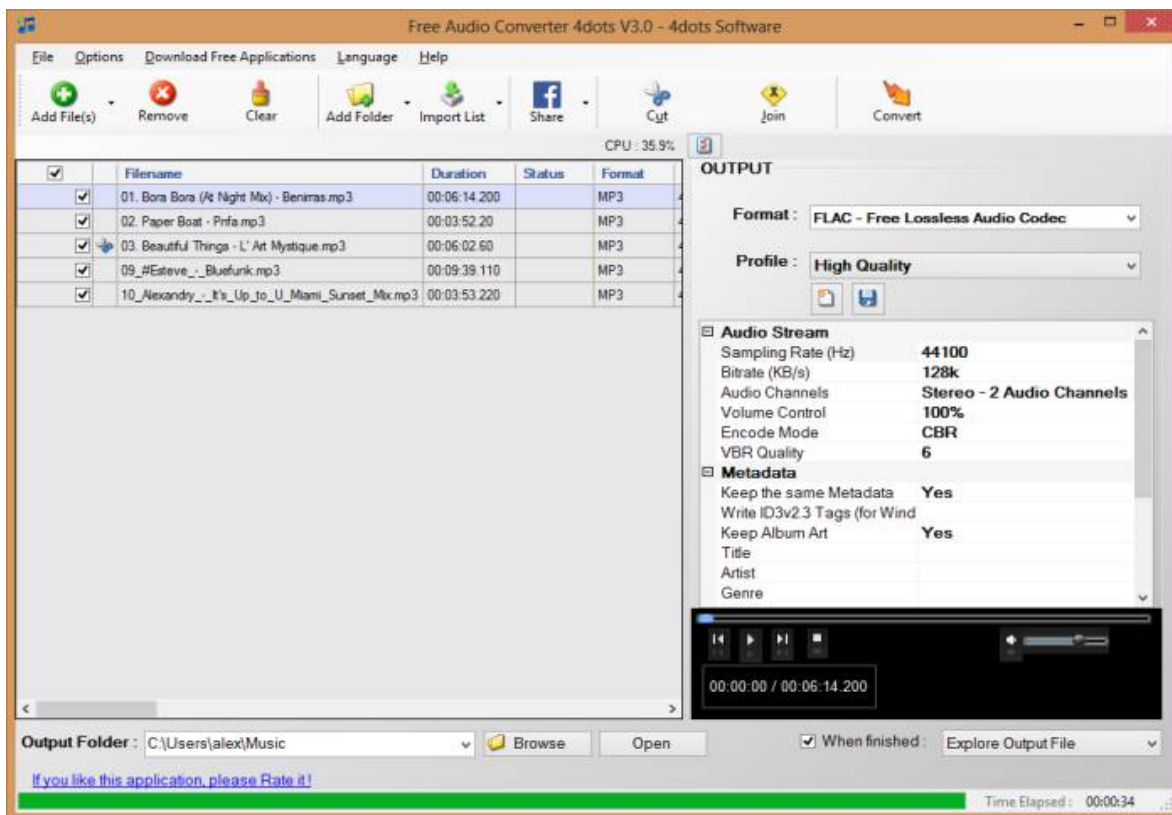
Free Audio Converter 4dots V3.0 - 4dots Software

File Options Download Free Applications Language Help

Add File(s) Remove Clear Add Folder Import List Share Cut Join Convert

CPU : 35.9%

| | | Filename | Duration | Status | Format |
|---|---|---|---|---|---|
| ☑ | | | | | |
| ☑ | | 01. Bora Bora (At Night Mix) - Benirras.mp3 | 00:06:14.200 | | MP3 |
| ☑ | | 02. Paper Boat - Pnfa.mp3 | 00:03:52.20 | | MP3 |
| ☑ | | 03. Beautiful Things - L' Art Mystique.mp3 | 00:06:02.60 | | MP3 |
| ☑ | | 09_#Esteve_-_Bluefunk.mp3 | 00:09:39.110 | | MP3 |
| ☑ | | 10_Alexandry_-_It's_Up_to_U_Miami_Sunset_Mix.mp3 | 00:03:53.220 | | MP3 |

OUTPUT

Format : FLAC - Free Lossless Audio Codec

Profile : High Quality

| Audio Stream | |
|---|---|
| Sampling Rate (Hz) | 44100 |
| Bitrate (KB/s) | 128k |
| Audio Channels | Stereo - 2 Audio Channels |
| Volume Control | 100% |
| Encode Mode | CBR |
| VBR Quality | 6 |
| Metadata | |
| Keep the same Metadata | Yes |
| Write ID3v2.3 Tags (for Wind | |
| Keep Album Art | Yes |
| Title | |
| Artist | |
| Genre | |

00:00:00 / 00:06:14.200

Output Folder : C:\Users\alex\Music Browse Open ☑ When finished : Explore Output File

If you like this application, please Rate it !

Time Elapsed : 00:00:34